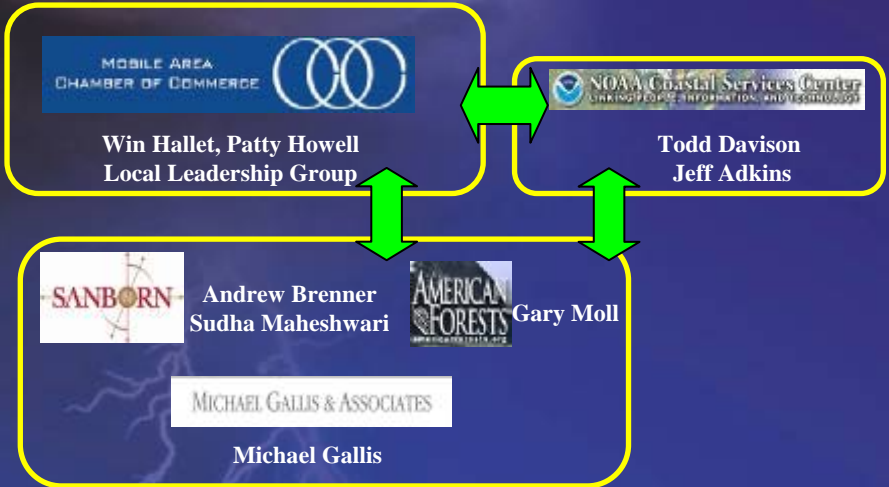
MOBILE AREA CHAMBER OF COMMERCE

Win Hallet, Patty Howell
Local Leadership Group

NOAA Coastal Services Center
LINKING PEOPLE, INFORMATION, AND TECHNOLOGY

Todd Davison
Jeff Adkins

SANBORN

Andrew Brenner
Sudha Maheshwari

AMERICAN FORESTS
americanforests.org

Gary Moll

MICHAEL GALLIS & ASSOCIATES

Michael Gallis